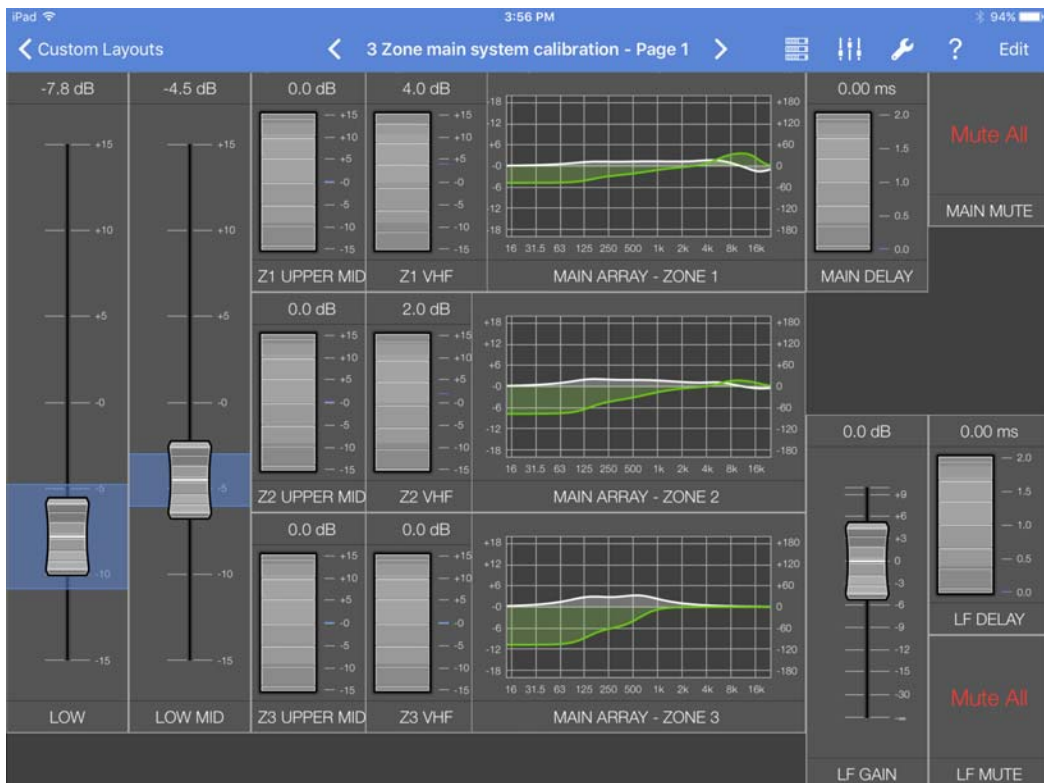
iPad
3:56 PM
94%

Custom Layouts
3 Zone main system calibration - Page 1
Edit

-7.8 dB
+15
+10
+5
-0
-5
-10
-15
LOW

-4.5 dB
+15
+10
+5
-0
-5
-10
-15
LOW MID

0.0 dB
+15
+10
+5
-0
-5
-10
-15
Z1 UPPER MID

4.0 dB
+15
+10
+5
-0
-5
-10
-15
Z1 VHF

18
12
+6
-0
-6
-12
-18
+180
+120
+60
0
-60
-120
-180
16 31.5 63 125 250 500 1k 2k 4k 8k 16k
MAIN ARRAY - ZONE 1

0.00 ms
2.0
1.5
1.0
0.5
0.0
MAIN DELAY

Mute All
MAIN MUTE

0.0 dB
+15
+10
+5
-0
-5
-10
-15
Z2 UPPER MID

2.0 dB
+15
+10
+5
-0
-5
-10
-15
Z2 VHF

+18
+12
+6
-0
-6
-12
-18
+180
+120
+60
0
-60
-120
-180
16 31.5 63 125 250 500 1k 2k 4k 8k 16k
MAIN ARRAY - ZONE 2

0.0 dB
+15
+10
+5
-0
-5
-10
-15
Z3 UPPER MID

0.0 dB
+15
+10
+5
-0
-5
-10
-15
Z3 VHF

+18
+12
+6
-0
-6
-12
-18
+180
+120
+60
0
-60
-120
-180
16 31.5 63 125 250 500 1k 2k 4k 8k 16k
MAIN ARRAY - ZONE 3

0.0 dB
+9
+6
+3
0
-3
-6
-9
-12
-15
-30
-∞
LF GAIN

0.00 ms
2.0
1.5
1.0
0.5
0.0
LF DELAY

Mute All
LF MUTE